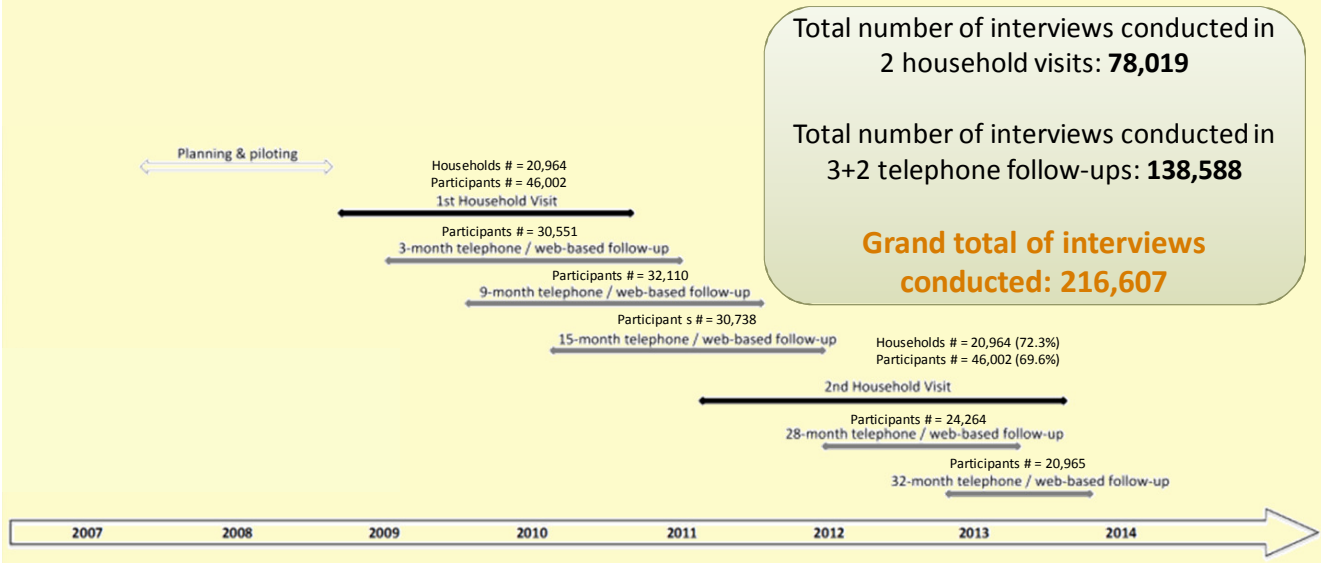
Total number of interviews conducted in 2 household visits: **78,019**

Total number of interviews conducted in 3+2 telephone follow-ups: **138,588**

**Grand total of interviews conducted: 216,607**

Planning & piloting

Households # = 20,964
Participants # = 46,002
1st Household Visit

Participants # = 30,551
3-month telephone / web-based follow-up

Participants # = 32,110
9-month telephone / web-based follow-up

Participant s # = 30,738
15-month telephone / web-based follow-up

Households # = 20,964 (72.3%)
Participants # = 46,002 (69.6%)

2nd Household Visit

Participants # = 24,264
28-month telephone / web-based follow-up

Participants # = 20,965
32-month telephone / web-based follow-up

2007 2008 2009 2010 2011 2012 2013 2014